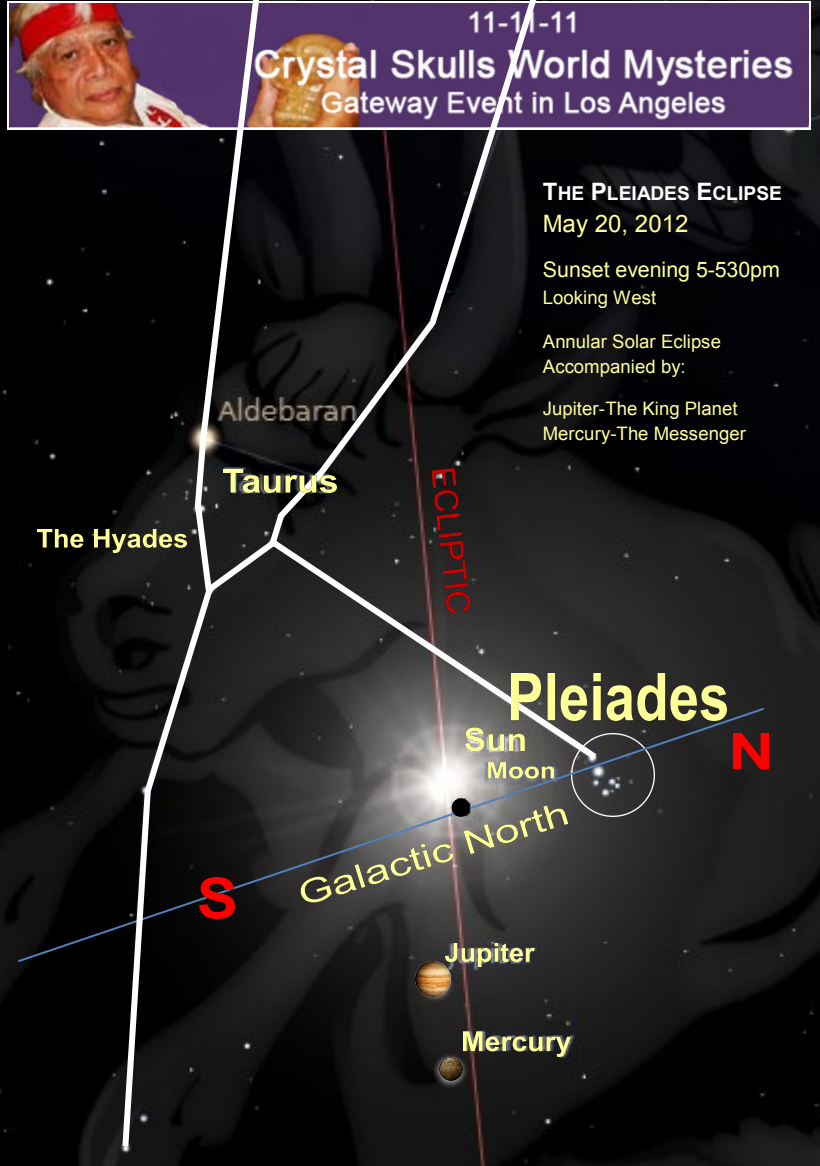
11-11-11
Crystal Skulls World Mysteries
Gateway Event in Los Angeles

THE PLEIADES ECLIPSE
May 20, 2012

Sunset evening 5-530pm
Looking West

Annular Solar Eclipse
Accompanied by:

Jupiter-The King Planet
Mercury-The Messenger

Aldebaran

Taurus

The Hyades

ECLIPTIC

Pleiades

Sun

Moon

N

S

Galactic North

Jupiter

Mercury